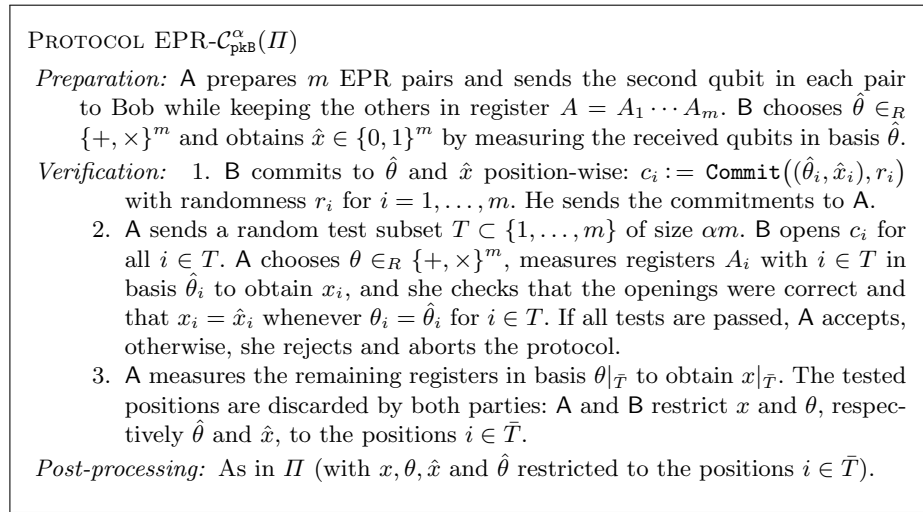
Protocol EPR-$\mathcal{C}^{\alpha}_{\mathtt{pkB}}(\mathit{\Pi})$

*Preparation:* A prepares $m$ EPR pairs and sends the second qubit in each pair to Bob while keeping the others in register $A = A_1 \cdots A_m$. B chooses $\hat{\theta} \in_R \{+, \times\}^m$ and obtains $\hat{x} \in \{0,1\}^m$ by measuring the received qubits in basis $\hat{\theta}$.

*Verification:* 1. B commits to $\hat{\theta}$ and $\hat{x}$ position-wise: $c_i := \mathtt{Commit}\big((\hat{\theta}_i, \hat{x}_i), r_i\big)$ with randomness $r_i$ for $i = 1, \ldots, m$. He sends the commitments to A.

2. A sends a random test subset $T \subset \{1, \ldots, m\}$ of size $\alpha m$. B opens $c_i$ for all $i \in T$. A chooses $\theta \in_R \{+, \times\}^m$, measures registers $A_i$ with $i \in T$ in basis $\hat{\theta}_i$ to obtain $x_i$, and she checks that the openings were correct and that $x_i = \hat{x}_i$ whenever $\theta_i = \hat{\theta}_i$ for $i \in T$. If all tests are passed, A accepts, otherwise, she rejects and aborts the protocol.

3. A measures the remaining registers in basis $\theta|_{\bar{T}}$ to obtain $x|_{\bar{T}}$. The tested positions are discarded by both parties: A and B restrict $x$ and $\theta$, respectively $\hat{\theta}$ and $\hat{x}$, to the positions $i \in \bar{T}$.

*Post-processing:* As in $\mathit{\Pi}$ (with $x, \theta, \hat{x}$ and $\hat{\theta}$ restricted to the positions $i \in \bar{T}$).